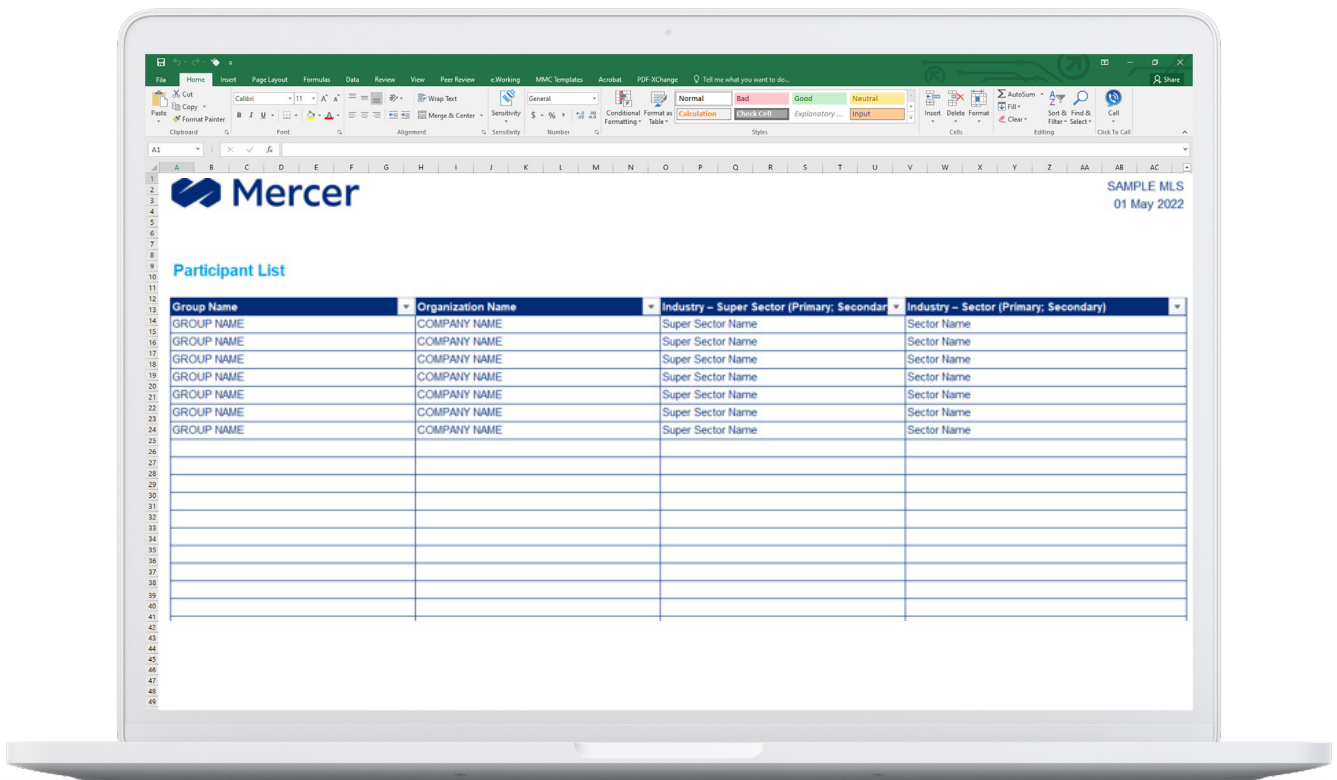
File Home Insert Page Layout Formulas Data Review View Peer Review e.Working MMC Templates Acrobat PDF-XChange Tell me what you want to do...

Share

Cut Copy Format Painter Paste Clipboard

Calibri 11 B I U Font

Wrap Text Merge & Center Alignment

Sensitivity Sensitivity

General $ % Number

Conditional Formatting Format as Table

Normal Bad Good Neutral Calculation Check Cell Explanatory ... Input Styles

Insert Delete Format Cells

AutoSum Fill Clear Sort & Filter Find & Select Editing

Call Click To Call

A1 $f_x$

A B C D E F G H I J K L M N O P Q R S T U V W X Y Z AA AB AC

1 2 3 4 5 6 7 8 9 10 11 12 13 14 15 16 17 18 19 20 21 22 23 24 25 26 27 28 29 30 31 32 33 34 35 36 37 38 39 40 41 42 43 44 45 46 47 48 49

Mercer

SAMPLE MLS
01 May 2022

Participant List

| Group Name | Organization Name | Industry – Super Sector (Primary; Secondar | Industry – Sector (Primary; Secondary) |
|---|---|---|---|
| GROUP NAME | COMPANY NAME | Super Sector Name | Sector Name |
| GROUP NAME | COMPANY NAME | Super Sector Name | Sector Name |
| GROUP NAME | COMPANY NAME | Super Sector Name | Sector Name |
| GROUP NAME | COMPANY NAME | Super Sector Name | Sector Name |
| GROUP NAME | COMPANY NAME | Super Sector Name | Sector Name |
| GROUP NAME | COMPANY NAME | Super Sector Name | Sector Name |
| GROUP NAME | COMPANY NAME | Super Sector Name | Sector Name |